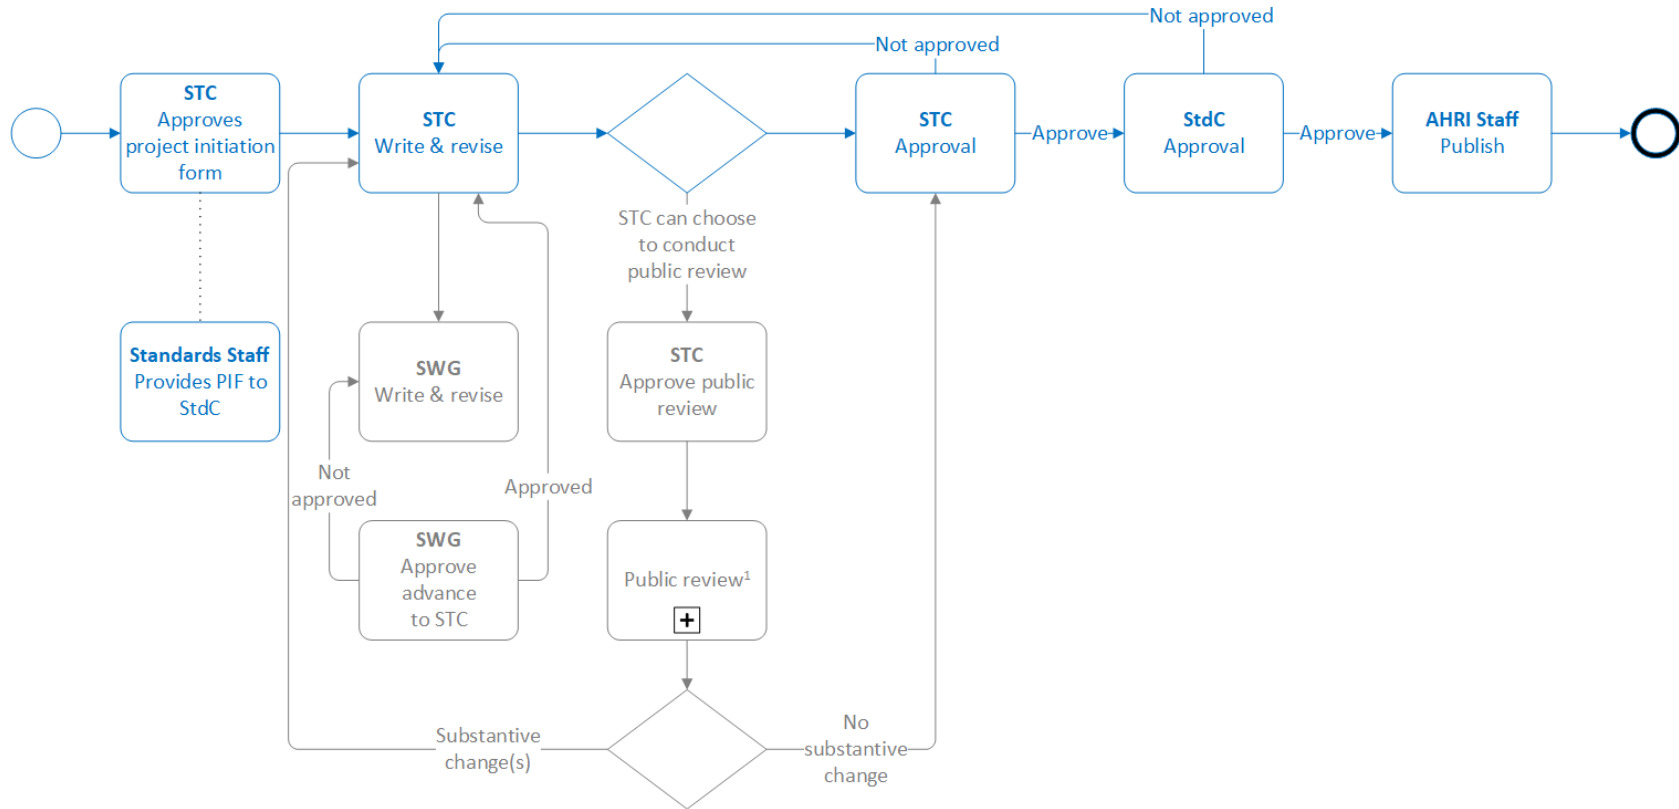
Not approved

Not approved

STC
Approves project initiation form

STC
Write & revise

STC
Approval

Approve

StdC
Approval

Approve

AHRI Staff
Publish

STC can choose to conduct public review

Standards Staff
Provides PIF to StdC

SWG
Write & revise

STC
Approve public review

Not approved

Approved

SWG
Approve advance to STC

Public review$^1$

Substantive change(s)

No substantive change